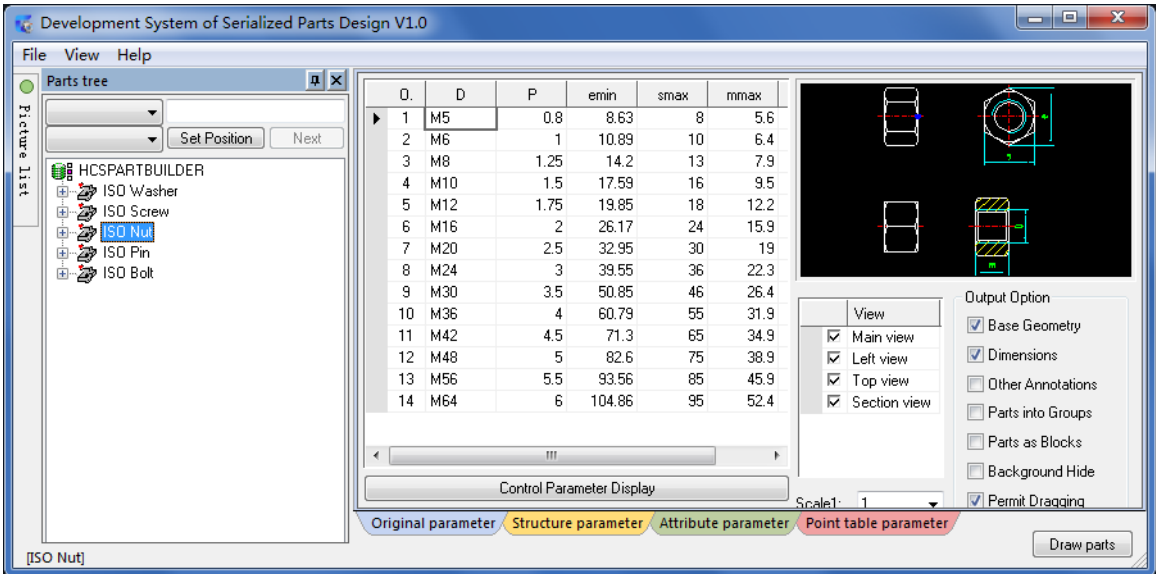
Development System of Serialized Parts Design V1.0

File View Help

Picture list

Parts tree

Set Position Next

HCSPARTBUILDER
ISO Washer
ISO Screw
ISO Nut
ISO Pin
ISO Bolt

| O. | D | P | emin | smax | mmax |
|---|---|---|---|---|---|
| 1 | M5 | 0.8 | 8.63 | 8 | 5.6 |
| 2 | M6 | 1 | 10.89 | 10 | 6.4 |
| 3 | M8 | 1.25 | 14.2 | 13 | 7.9 |
| 4 | M10 | 1.5 | 17.59 | 16 | 9.5 |
| 5 | M12 | 1.75 | 19.85 | 18 | 12.2 |
| 6 | M16 | 2 | 26.17 | 24 | 15.9 |
| 7 | M20 | 2.5 | 32.95 | 30 | 19 |
| 8 | M24 | 3 | 39.55 | 36 | 22.3 |
| 9 | M30 | 3.5 | 50.85 | 46 | 26.4 |
| 10 | M36 | 4 | 60.79 | 55 | 31.9 |
| 11 | M42 | 4.5 | 71.3 | 65 | 34.9 |
| 12 | M48 | 5 | 82.6 | 75 | 38.9 |
| 13 | M56 | 5.5 | 93.56 | 85 | 45.9 |
| 14 | M64 | 6 | 104.86 | 95 | 52.4 |

Control Parameter Display

View
Main view
Left view
Top view
Section view

Output Option
Base Geometry
Dimensions
Other Annotations
Parts into Groups
Parts as Blocks
Background Hide
Permit Dragging

Scale1: 1

Original parameter
Structure parameter
Attribute parameter
Point table parameter

[ISO Nut]

Draw parts